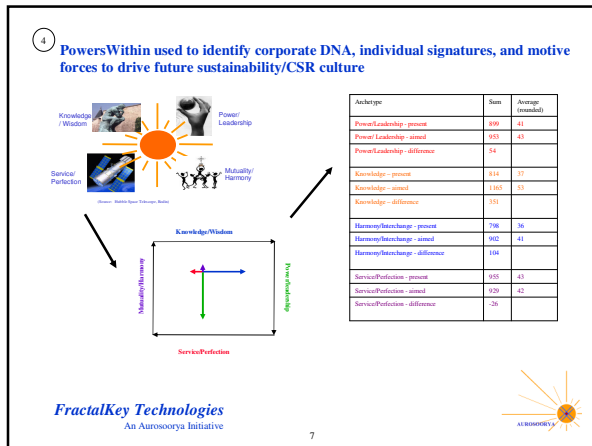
4

PowersWithin used to identify corporate DNA, individual signatures, and motive forces to drive future sustainability/CSR culture

Knowledge / Wisdom

Power/ Leadership

Service/ Perfection

Mutuality/ Harmony

(Source: Hubble Space Telescope, Hubs)

Knowledge/Wisdom

Mutuality/Harmony

Power/Leadership

Service/Perfection

| Archetype | Sum | Average (rounded) |
|---|---|---|
| Power/Leadership - present | 899 | 41 |
| Power/ Leadership - aimed | 953 | 43 |
| Power/Leadership - difference | 54 | |
| Knowledge – present | 814 | 37 |
| Knowledge – aimed | 1165 | 53 |
| Knowledge – difference | 351 | |
| Harmony/Interchange - present | 798 | 36 |
| Harmony/Interchange - aimed | 902 | 41 |
| Harmony/Interchange - difference | 104 | |
| Service/Perfection - present | 955 | 43 |
| Service/Perfection - aimed | 929 | 42 |
| Service/Perfection - difference | -26 | |

FractalKey Technologies
An Aurosoorya Initiative

7

AUROSOORYA